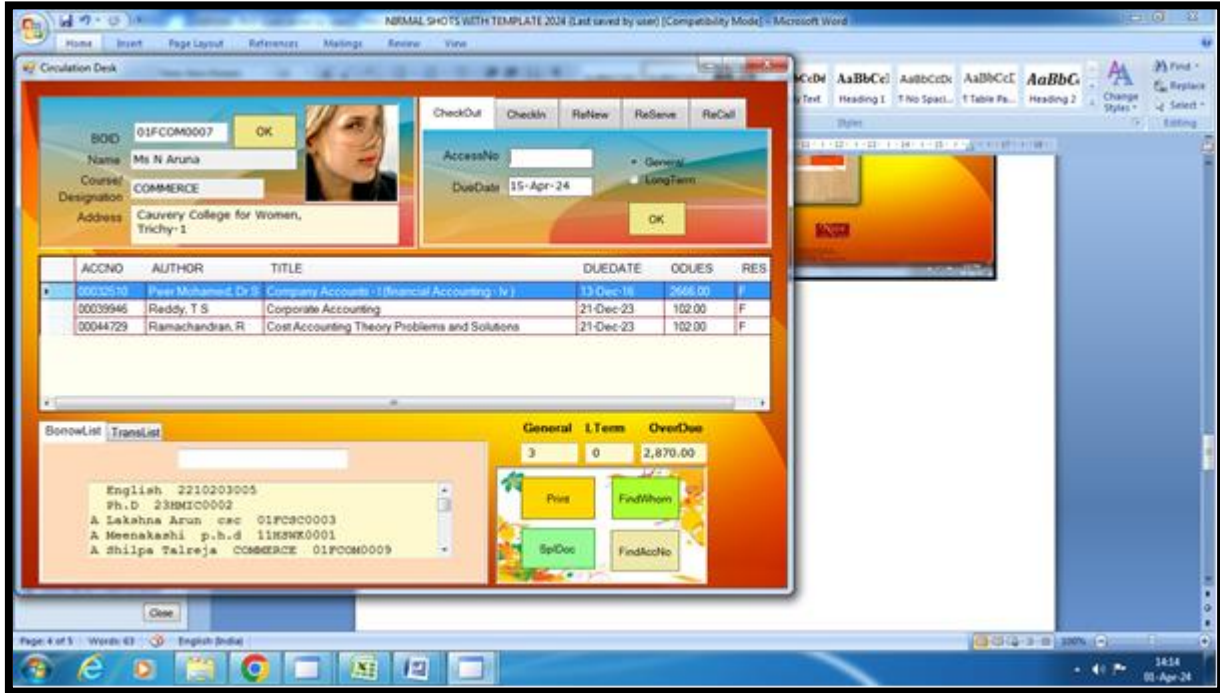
NRMAL SHOTS WITH TEMPLATE 2024 [Last saved by user] [Compatibility Mode] - Microsoft Word

Home Insert Page Layout References Mailings Review View

Circulation Desk

BOID 01FCOM0007 OK
Name Ms N Aruna
Course/ Designation COMMERCE
Address Cauvery College for Women, Trichy-1

CheckOut CheckIn ReNew ReServe ReCall

AccessNo
DueDate 15-Apr-24
General
LongTerm
OK

| ACCNO | AUTHOR | TITLE | DUEDATE | ODUES | RES |
|---|---|---|---|---|---|
| 00032510 | Peer Mohamed, Dr.S | Company Accounts - I (financial Accounting - Iv ) | 13-Dec-16 | 2666.00 | F |
| 00039946 | Reddy, T.S | Corporate Accounting | 21-Dec-23 | 102.00 | F |
| 00044729 | Ramachandran, R | Cost Accounting Theory Problems and Solutions | 21-Dec-23 | 102.00 | F |

BorrowList TransList

English 2210203005
Ph.D 23HMIC0002
A Lakshna Arun csc 01FCSC0003
A Meenakashi p.h.d 11MSWK0001
A Shilpa Talreja COMMERCE 01FCOM0009

General L.Term OverDue
3 0 2,870.00

Print FindWhom
SplDoc FindAccNo

Close

AaBbCcDd AaBbCcI AaBbCcDc AaBbCcI AaBbC
Text Heading 1 T No Spaci... T Table Pa... Heading 2
Change Styles
Find Replace Select
Styles Editing

Page: 4 of 5 Words: 63 English (India)
100%
14:14
01-Apr-24